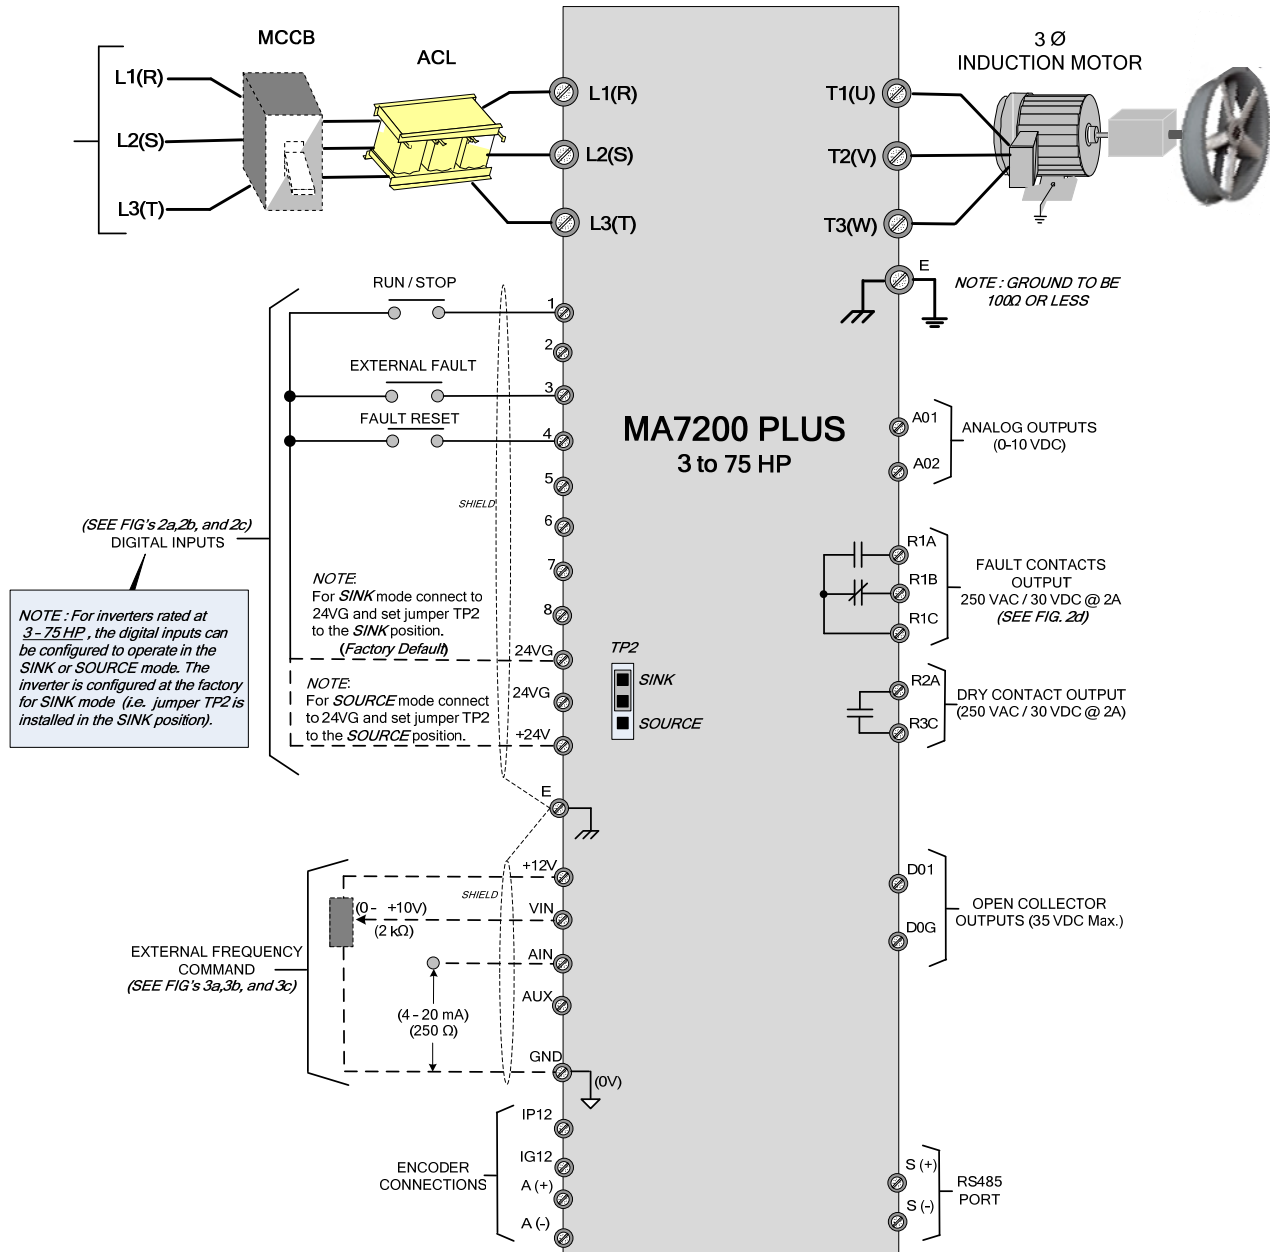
MCCB

ACL

L1(R)
L2(S)
L3(T)

L1(R)
L2(S)
L3(T)

3 Ø
INDUCTION MOTOR

T1(U)
T2(V)
T3(W)

E

NOTE : GROUND TO BE 100Ω OR LESS

RUN / STOP
1
2
EXTERNAL FAULT
3
FAULT RESET
4
5
SHIELD
6
7
8

MA7200 PLUS
3 to 75 HP

A01
A02
ANALOG OUTPUTS (0-10 VDC)

R1A
R1B
R1C
FAULT CONTACTS OUTPUT 250 VAC / 30 VDC @ 2A (SEE FIG. 2d)

R2A
R3C
DRY CONTACT OUTPUT (250 VAC / 30 VDC @ 2A)

(SEE FIG's 2a,2b, and 2c)
DIGITAL INPUTS

NOTE : For inverters rated at 3 - 75 HP , the digital inputs can be configured to operate in the SINK or SOURCE mode. The inverter is configured at the factory for SINK mode (i.e. jumper TP2 is installed in the SINK position).

NOTE:
For SINK mode connect to 24VG and set jumper TP2 to the SINK position.
(Factory Default)
24VG

NOTE:
For SOURCE mode connect to 24VG and set jumper TP2 to the SOURCE position.
24VG
+24V

TP2
SINK
SOURCE

E

+12V
SHIELD
VIN
(0 - +10V)
(2 kΩ)
AIN
AUX
(4 - 20 mA)
(250 Ω)
GND
(0V)

EXTERNAL FREQUENCY COMMAND
(SEE FIG's 3a,3b, and 3c)

D01
D0G
OPEN COLLECTOR OUTPUTS (35 VDC Max.)

IP12
IG12
A (+)
A (-)
ENCODER CONNECTIONS

S (+)
S (-)
RS485 PORT